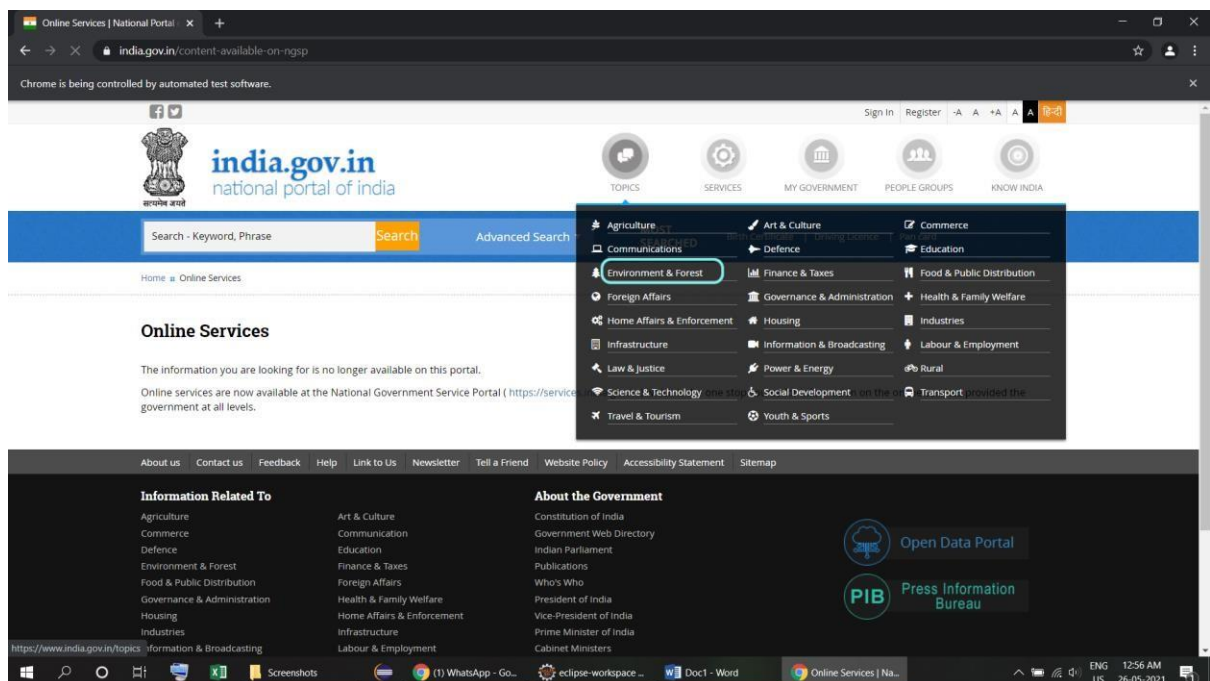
Online Services | National Portal ×  +

india.gov.in/content-available-on-ngsp

Chrome is being controlled by automated test software.

Sign In  Register  -A  A  +A  A  A  हिन्दी

सत्यमेव जयते

india.gov.in
national portal of india

TOPICS  SERVICES  MY GOVERNMENT  PEOPLE GROUPS  KNOW INDIA

Search - Keyword, Phrase  Search  Advanced Search

Agriculture  Art & Culture  Commerce
Communications  Defence  Education
Environment & Forest  Finance & Taxes  Food & Public Distribution
Foreign Affairs  Governance & Administration  Health & Family Welfare
Home Affairs & Enforcement  Housing  Industries
Infrastructure  Information & Broadcasting  Labour & Employment
Law & Justice  Power & Energy  Rural
Science & Technology  Social Development  Transport
Travel & Tourism  Youth & Sports

Home » Online Services

Online Services

The information you are looking for is no longer available on this portal.

Online services are now available at the National Government Service Portal ( https://service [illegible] one stop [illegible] on the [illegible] provided the government at all levels.

About us  Contact us  Feedback  Help  Link to Us  Newsletter  Tell a Friend  Website Policy  Accessibility Statement  Sitemap

Information Related To

Agriculture  Art & Culture
Commerce  Communication
Defence  Education
Environment & Forest  Finance & Taxes
Food & Public Distribution  Foreign Affairs
Governance & Administration  Health & Family Welfare
Housing  Home Affairs & Enforcement
Industries  Infrastructure
Information & Broadcasting  Labour & Employment

About the Government

Constitution of India
Government Web Directory
Indian Parliament
Publications
Who's Who
President of India
Vice-President of India
Prime Minister of India
Cabinet Ministers

Open Data Portal

PIB  Press Information Bureau

https://www.india.gov.in/topics

Screenshots  (1) WhatsApp - Go...  eclipse-workspace ...  Doc1 - Word  Online Services | Na...  ENG US  12:56 AM  26-05-2021